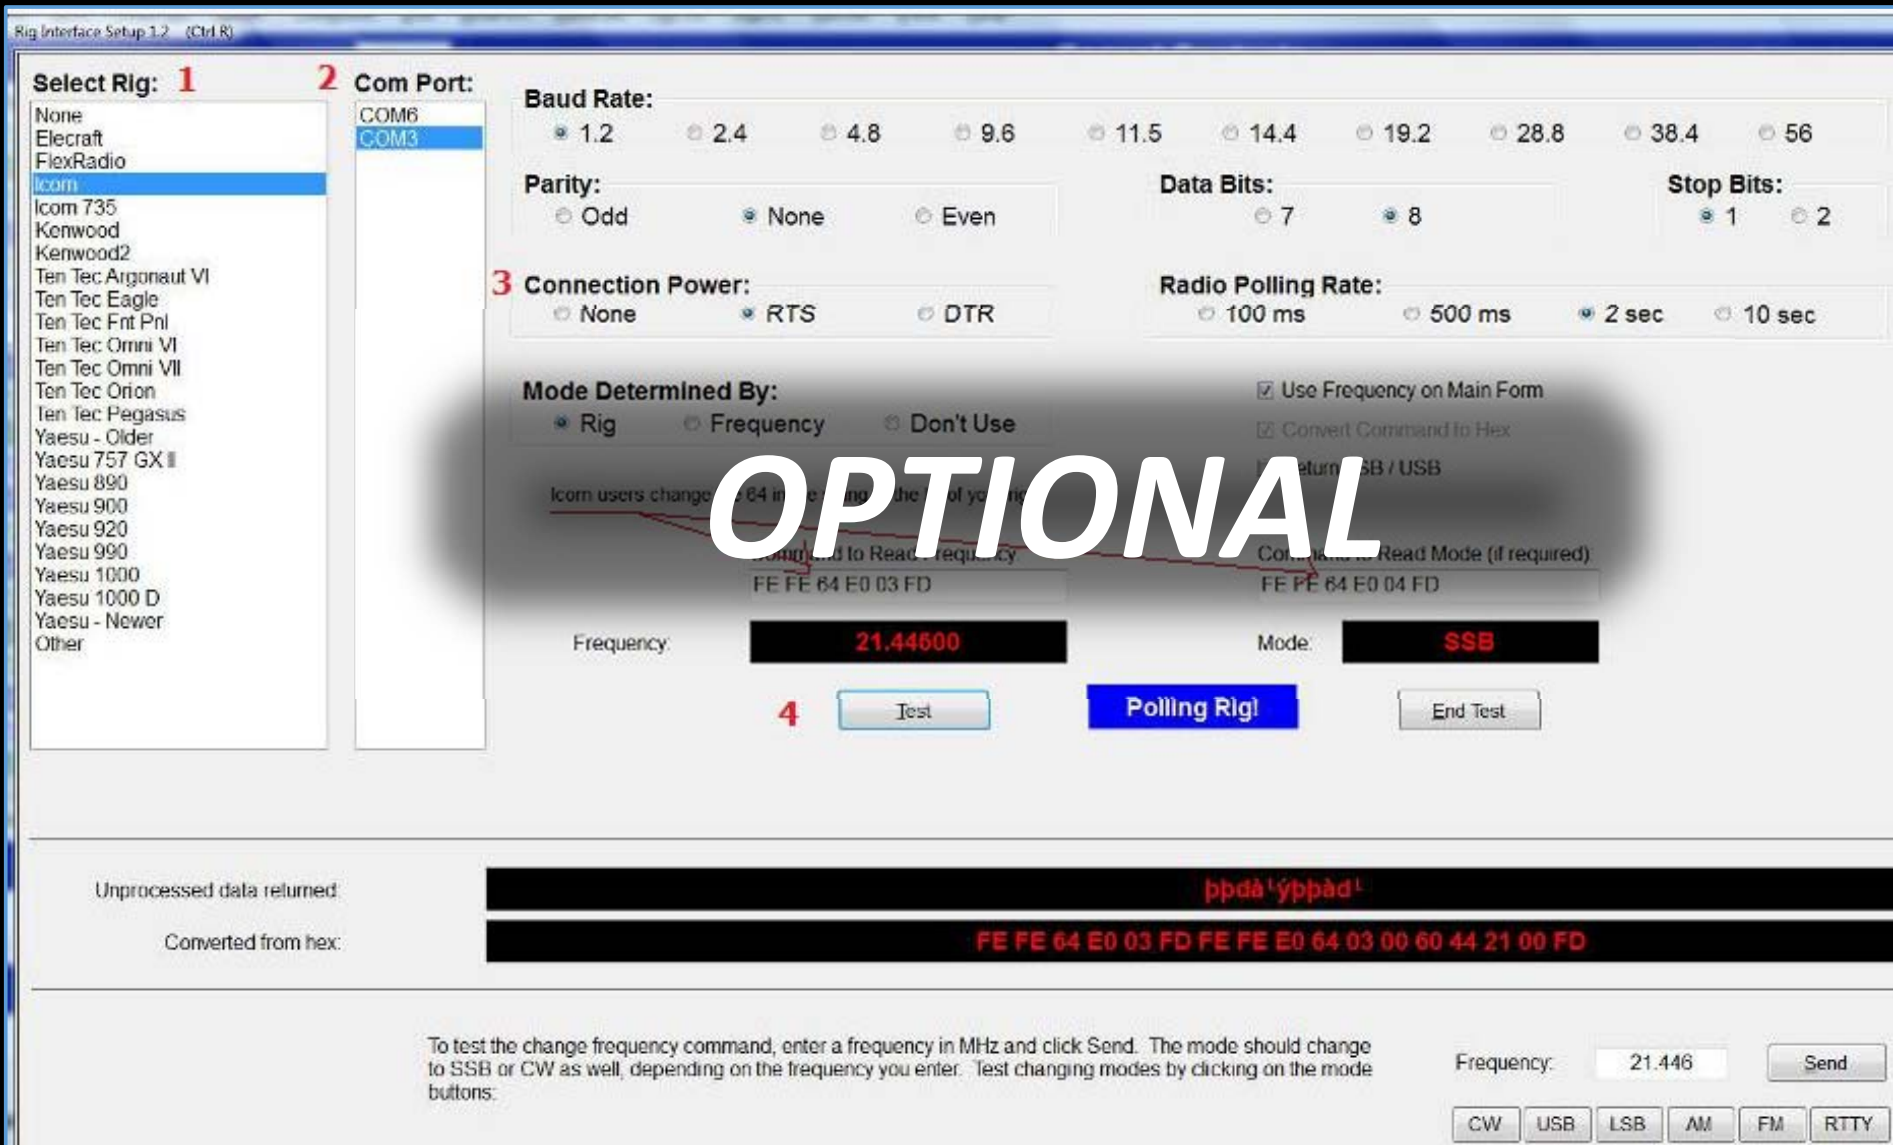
Rig Interface Setup 1.2 (Ctrl R)

Select Rig: 1

None
Elecraft
FlexRadio
Icom
Icom 735
Kenwood
Kenwood2
Ten Tec Argonaut VI
Ten Tec Eagle
Ten Tec Fnt Pnl
Ten Tec Omni VI
Ten Tec Omni VII
Ten Tec Orion
Ten Tec Pegasus
Yaesu - Older
Yaesu 757 GX II
Yaesu 890
Yaesu 900
Yaesu 920
Yaesu 990
Yaesu 1000
Yaesu 1000 D
Yaesu - Newer
Other

2 Com Port:

COM6
COM3

Baud Rate:
1.2 2.4 4.8 9.6 11.5 14.4 19.2 28.8 38.4 56

Parity:
Odd None Even

Data Bits:
7 8

Stop Bits:
1 2

3 Connection Power:
None RTS DTR

Radio Polling Rate:
100 ms 500 ms 2 sec 10 sec

Mode Determined By:
Rig Frequency Don't Use

Use Frequency on Main Form
Convert Command to Hex
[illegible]eturn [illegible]SB / USB

Icom users change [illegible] 64 in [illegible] the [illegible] of yo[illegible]

OPTIONAL

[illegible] to Read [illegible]
FE FE 64 E0 03 FD

Co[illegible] Read Mode (if required)
FE FE 64 E0 04 FD

Frequency: 21.44600
Mode: SSB

4 Test
Polling Rig!
End Test

Unprocessed data returned: þþdà'ýþþàd'
Converted from hex: FE FE 64 E0 03 FD FE FE E0 64 03 00 60 44 21 00 FD

To test the change frequency command, enter a frequency in MHz and click Send. The mode should change to SSB or CW as well, depending on the frequency you enter. Test changing modes by clicking on the mode buttons:

Frequency: 21.446
Send

CW USB LSB AM FM RTTY